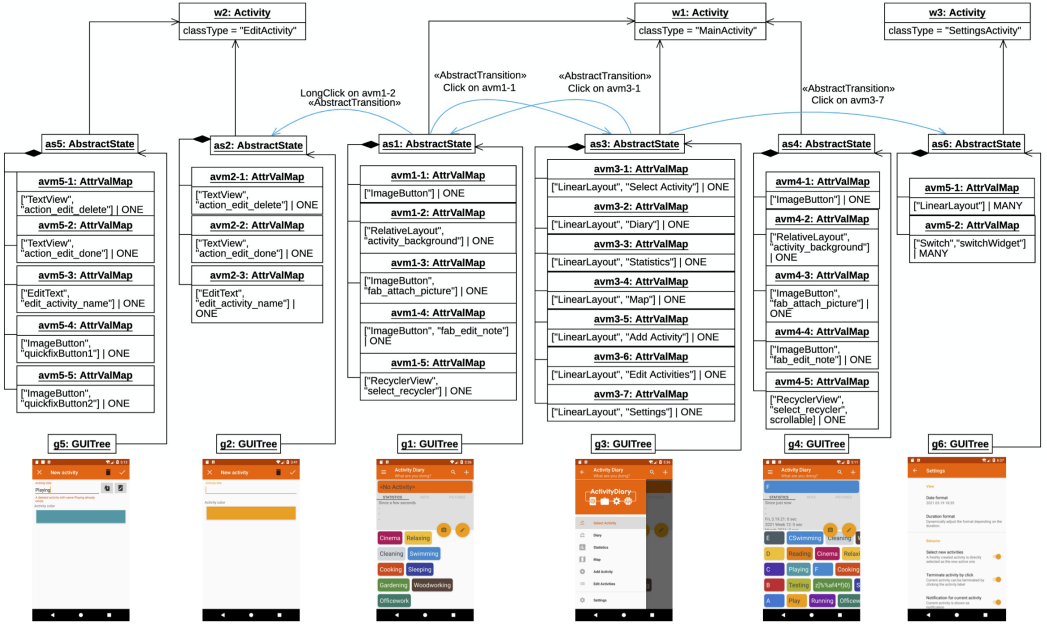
w2: Activity
classType = "EditActivity"

w1: Activity
classType = "MainActivity"

w3: Activity
classType = "SettingsActivity"

LongClick on avm1-2
«AbstractTransition»

«AbstractTransition»
Click on avm1-1

«AbstractTransition»
Click on avm3-1

«AbstractTransition»
Click on avm3-7

as5: AbstractState

avm5-1: AttrValMap
["TextView", "action_edit_delete"] | ONE

avm5-2: AttrValMap
["TextView", "action_edit_done"] | ONE

avm5-3: AttrValMap
["EditText", "edit_activity_name"] | ONE

avm5-4: AttrValMap
["ImageButton", "quickfixButton1"] | ONE

avm5-5: AttrValMap
["ImageButton", "quickfixButton2"] | ONE

as2: AbstractState

avm2-1: AttrValMap
["TextView", "action_edit_delete"] | ONE

avm2-2: AttrValMap
["TextView", "action_edit_done"] | ONE

avm2-3: AttrValMap
["EditText", "edit_activity_name"] | ONE

as1: AbstractState

avm1-1: AttrValMap
["ImageButton"] | ONE

avm1-2: AttrValMap
["RelativeLayout", "activity_background"] | ONE

avm1-3: AttrValMap
["ImageButton", "fab_attach_picture"] | ONE

avm1-4: AttrValMap
["ImageButton", "fab_edit_note"] | ONE

avm1-5: AttrValMap
["RecyclerView", "select_recycler"] | ONE

as3: AbstractState

avm3-1: AttrValMap
["LinearLayout", "Select Activity"] | ONE

avm3-2: AttrValMap
["LinearLayout", "Diary"] | ONE

avm3-3: AttrValMap
["LinearLayout", "Statistics"] | ONE

avm3-4: AttrValMap
["LinearLayout", "Map"] | ONE

avm3-5: AttrValMap
["LinearLayout", "Add Activity"] | ONE

avm3-6: AttrValMap
["LinearLayout", "Edit Activities"] | ONE

avm3-7: AttrValMap
["LinearLayout", "Settings"] | ONE

as4: AbstractState

avm4-1: AttrValMap
["ImageButton"] | ONE

avm4-2: AttrValMap
["RelativeLayout", "activity_background"] | ONE

avm4-3: AttrValMap
["ImageButton", "fab_attach_picture"] | ONE

avm4-4: AttrValMap
["ImageButton", "fab_edit_note"] | ONE

avm4-5: AttrValMap
["RecyclerView", "select_recycler", scrollable] | ONE

as6: AbstractState

avm5-1: AttrValMap
["LinearLayout"] | MANY

avm5-2: AttrValMap
["Switch","switchWidget"] | MANY

g5: GUITree
g2: GUITree
g1: GUITree
g3: GUITree
g4: GUITree
g6: GUITree

New activity
Playing

New activity

Activity Diary
What are you doing?
<No Activity>
Cinema Relaxing Cleaning Swimming Cooking Sleeping Gardening Woodworking Officework

Activity Diary
ActivityDiary
Select Activity
Diary
Statistics
Map
Add Activity
Edit Activities
Settings

Activity Diary
What are you doing?
CSwimming Reading Cinema Relax Playing Cooking Testing Play Running Officewo

Settings
Date format
Duration format
Select new activities
Terminate activity by click
Notification for current activity